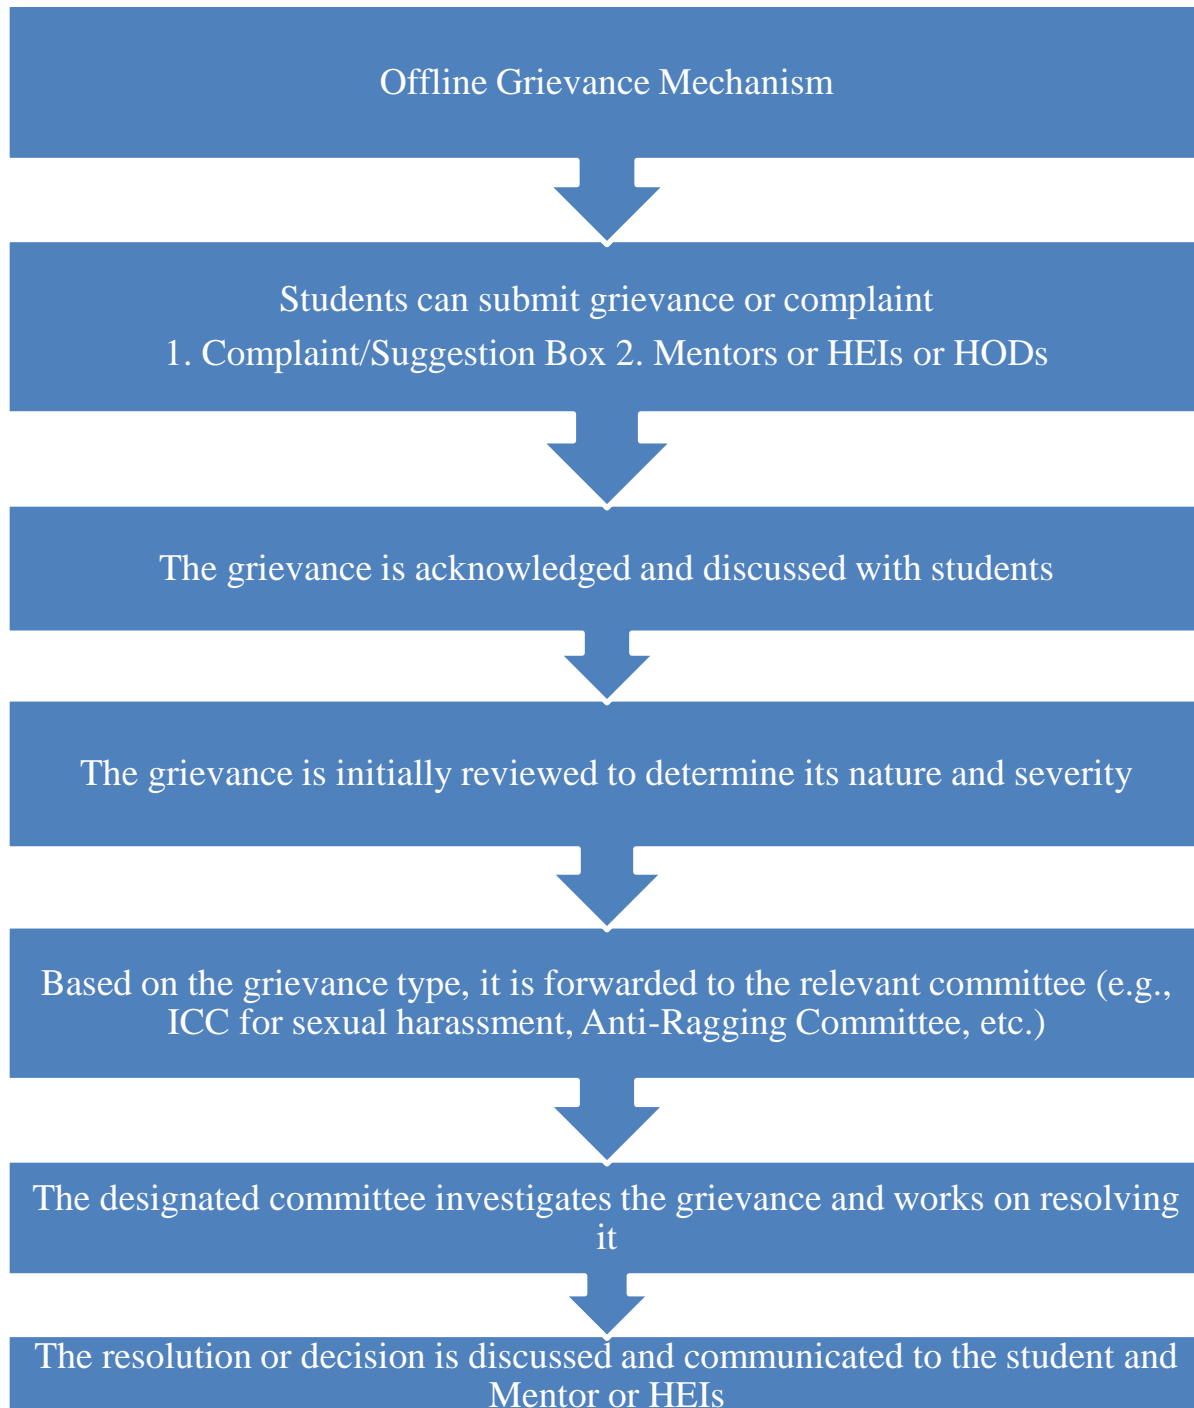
Offline Grievance Mechanism

Students can submit grievance or complaint
1. Complaint/Suggestion Box 2. Mentors or HEIs or HODs

The grievance is acknowledged and discussed with students

The grievance is initially reviewed to determine its nature and severity

Based on the grievance type, it is forwarded to the relevant committee (e.g., ICC for sexual harassment, Anti-Ragging Committee, etc.)

The designated committee investigates the grievance and works on resolving it

The resolution or decision is discussed and communicated to the student and Mentor or HEIs